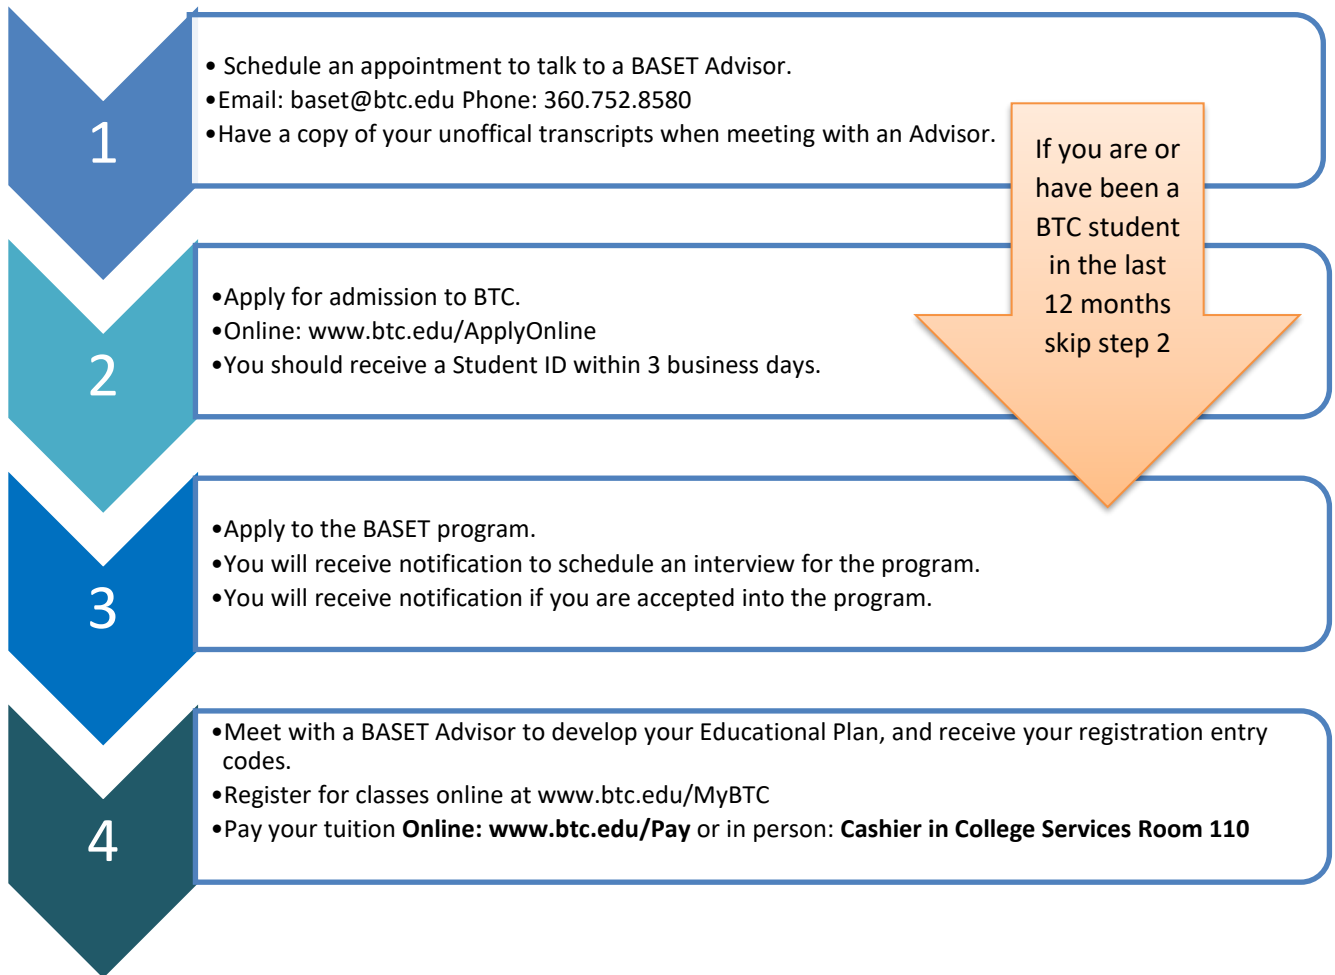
1

• Schedule an appointment to talk to a BASET Advisor.
•Email: baset@btc.edu Phone: 360.752.8580
•Have a copy of your unoffical transcripts when meeting with an Advisor.

If you are or have been a BTC student in the last 12 months skip step 2

2

•Apply for admission to BTC.
•Online: www.btc.edu/ApplyOnline
•You should receive a Student ID within 3 business days.

3

•Apply to the BASET program.
•You will receive notification to schedule an interview for the program.
•You will receive notification if you are accepted into the program.

4

•Meet with a BASET Advisor to develop your Educational Plan, and receive your registration entry codes.
•Register for classes online at www.btc.edu/MyBTC
•Pay your tuition **Online: www.btc.edu/Pay** or in person: **Cashier in College Services Room 110**